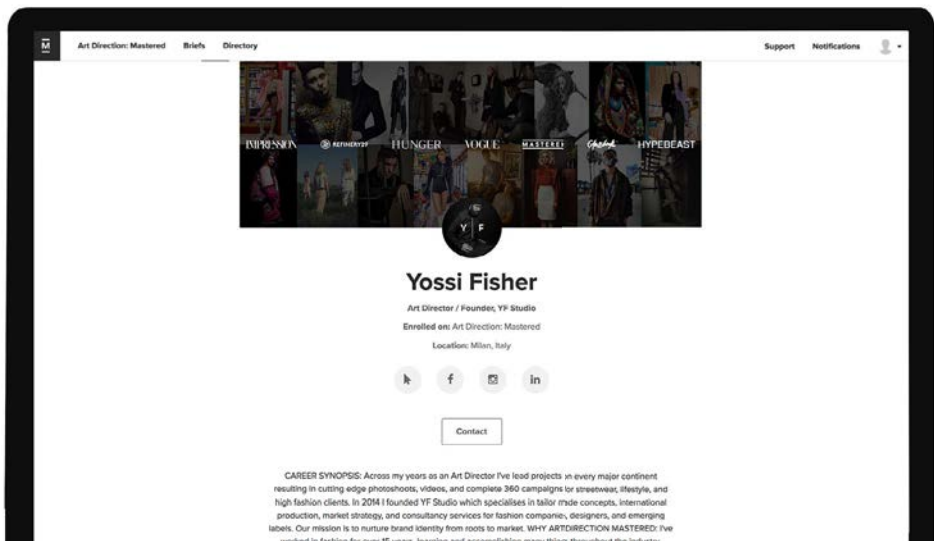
M

Art Direction: Mastered Briefs Directory

Support Notifications

IMPRESSION REFINERY29 HUNGER VOGUE MASTERED HYPEBEAST

Y F

Yossi Fisher

Art Director / Founder, YF Studio

Enrolled on: Art Direction: Mastered

Location: Milan, Italy

in

Contact

CAREER SYNOPSIS: Across my years as an Art Director I've lead projects in every major continent resulting in cutting edge photoshoots, videos, and complete 360 campaigns for streetwear, lifestyle, and high fashion clients. In 2014 I founded YF Studio which specialises in tailor made concepts, international production, market strategy, and consultancy services for fashion companies, designers, and emerging labels. Our mission is to nurture brand identity from roots to market. WHY ARTDIRECTION MASTERED: I've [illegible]